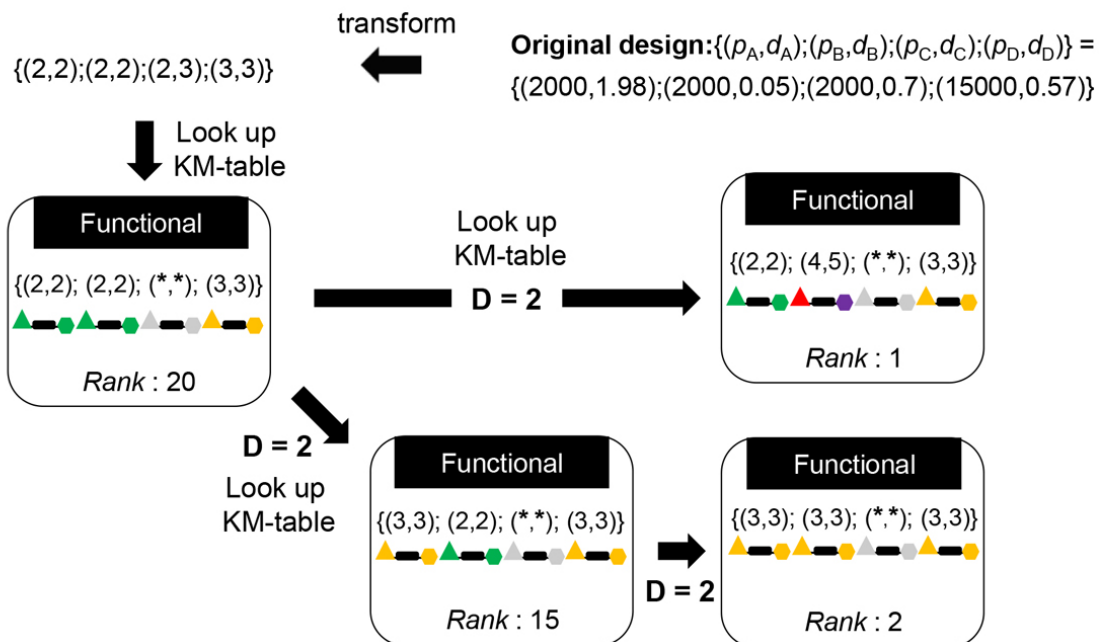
transform

Original design:$\{(p_A,d_A);(p_B,d_B);(p_C,d_C);(p_D,d_D)\}$ = {(2000,1.98);(2000,0.05);(2000,0.7);(15000,0.57)}

{(2,2);(2,2);(2,3);(3,3)}

Look up KM-table

Functional

{(2,2); (2,2); (*,*); (3,3)}

Rank : 20

Look up KM-table

D = 2

Functional

{(2,2); (4,5); (*,*); (3,3)}

Rank : 1

D = 2

Look up KM-table

Functional

{(3,3); (2,2); (*,*); (3,3)}

Rank : 15

D = 2

Functional

{(3,3); (3,3); (*,*); (3,3)}

Rank : 2